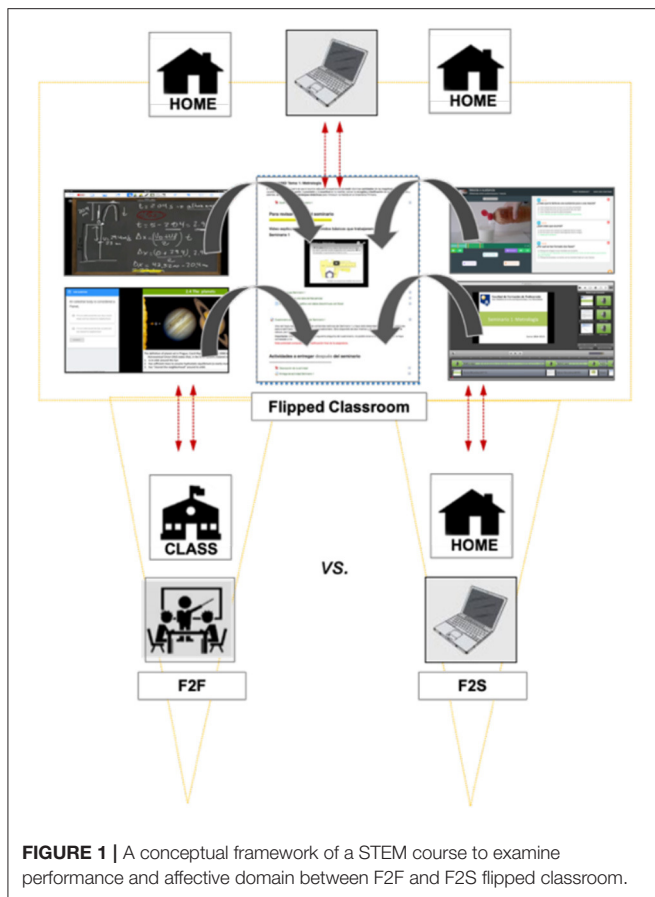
HOME

HOME

Para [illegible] seminario

Actividades a entregar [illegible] seminario

Flipped Classroom

CLASS

VS.

HOME

F2F

F2S

**FIGURE 1 |** A conceptual framework of a STEM course to examine performance and affective domain between F2F and F2S flipped classroom.